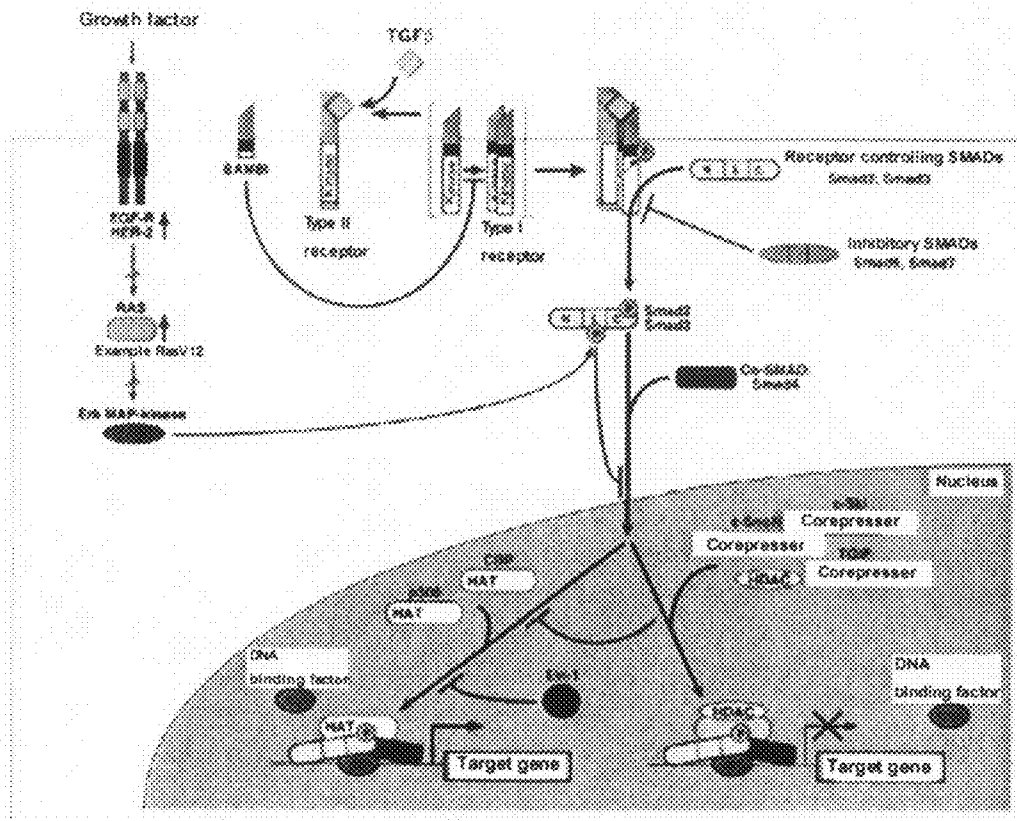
Growth factor

TGFβ

BAMBI

Type II

receptor

Type I

receptor

Receptor controlling SMADs
Smad2, Smad3

Inhibitory SMADs
Smad6, Smad7

EGF-R
HER-2

RAS

Example RasV12

Erk MAP-kinase

Smad2
Smad3

Co-SMAD
Smad4

Nucleus

c-Ski
s-SnoN Corepresser

Corepresser

TGIF
HDAC Corepresser

CBP
HAT

p300
HAT

DNA
binding factor

Evi-1

HAT

HDAC

DNA
binding factor

Target gene

Target gene